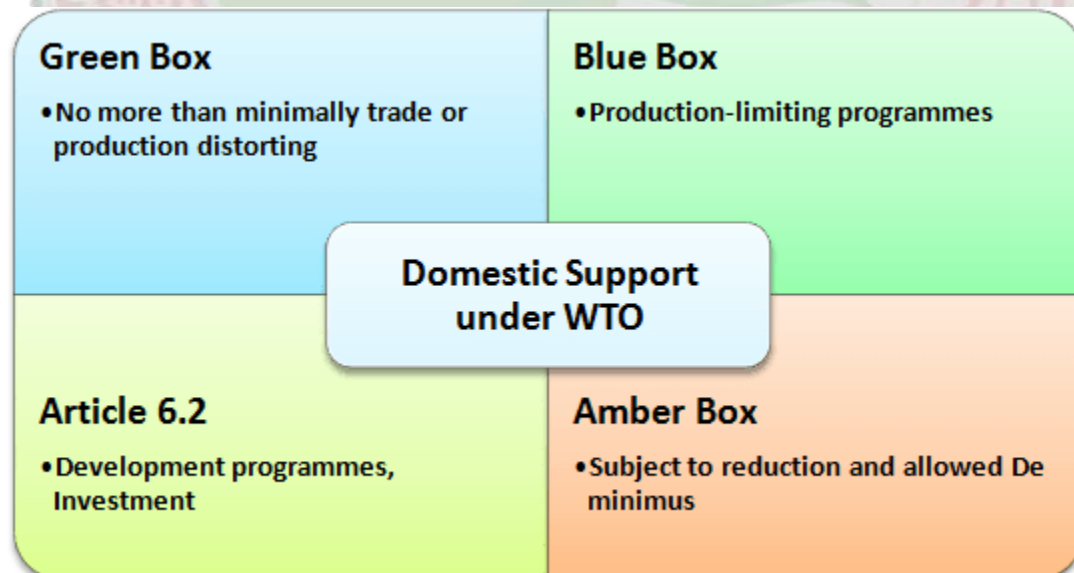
Green Box

•No more than minimally trade or production distorting

Blue Box

•Production-limiting programmes

Domestic Support under WTO

Article 6.2

•Development programmes, Investment

Amber Box

•Subject to reduction and allowed De minimus